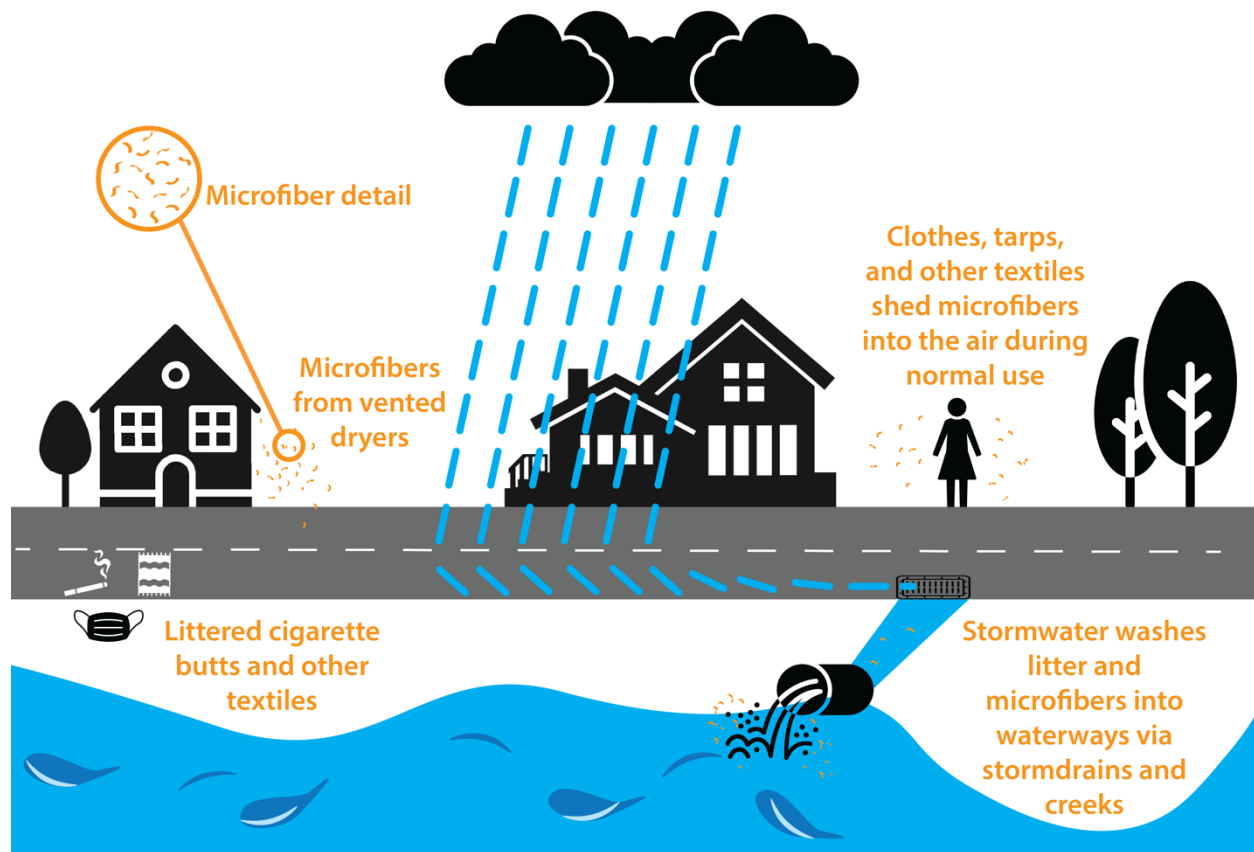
Microfiber detail

Microfibers from vented dryers

Clothes, tarps, and other textiles shed microfibers into the air during normal use

Littered cigarette butts and other textiles

Stormwater washes litter and microfibers into waterways via stormdrains and creeks